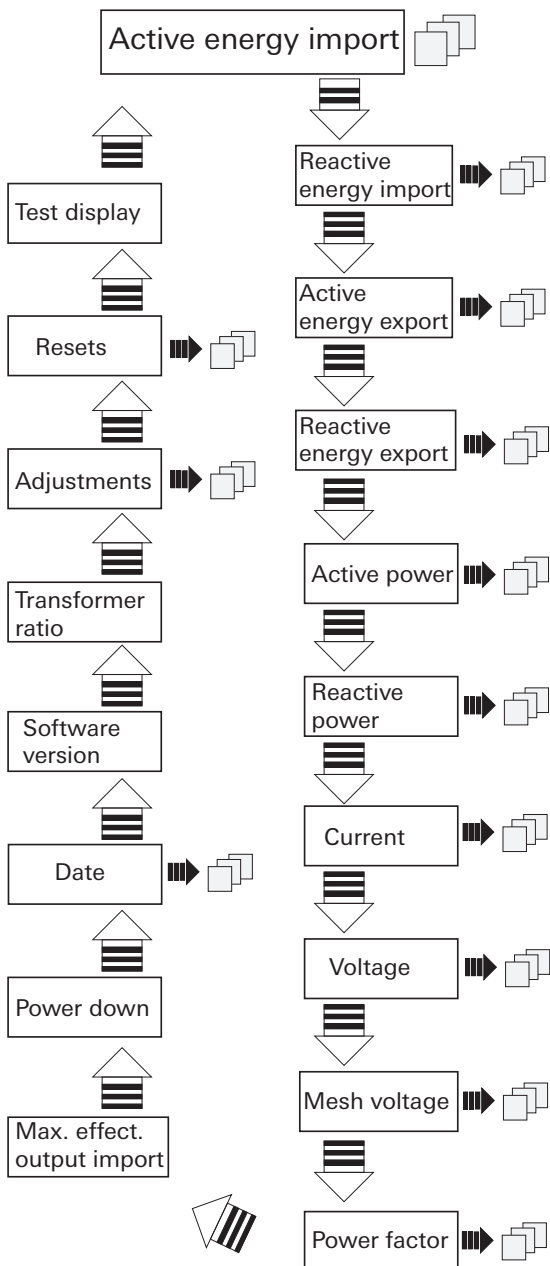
Active energy import

Reactive energy import

Active energy export

Reactive energy export

Active power

Reactive power

Current

Voltage

Mesh voltage

Power factor

Max. effect. output import

Power down

Date

Software version

Transformer ratio

Adjustments

Resets

Test display